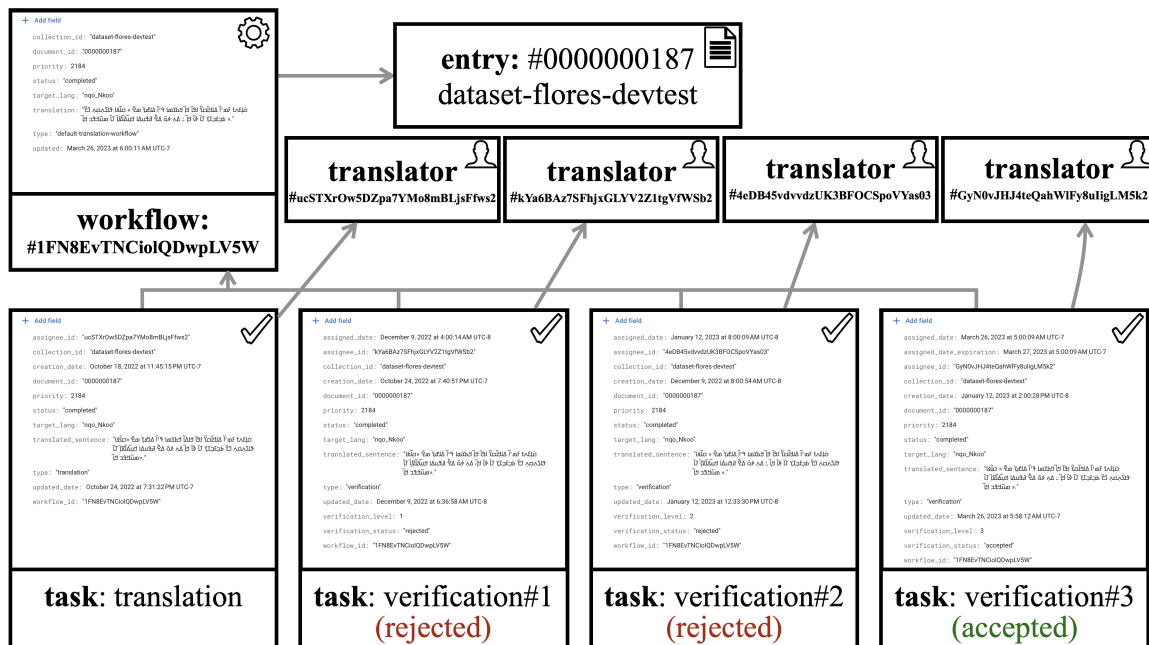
+ Add field
collection_id: "dataset-flores-devtest"
document_id: "0000000187"
priority: 2184
status: "completed"
target_lang: "nqo_Nkoo"
translation: "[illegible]"
type: "default-translation-workflow"
updated: March 26, 2023 at 6:00:11 AM UTC-7

workflow: #1FN8EvTNCiolQDwpLV5W

entry: #0000000187
dataset-flores-devtest

translator
#ucSTXrOw5DZpa7YMo8mBLjsFfws2

translator
#kYa6BAz7SFhjxGLYV2Z1tgVfWSb2

translator
#4eDB45vdvvdzUK3BFOCSpoVYas03

translator
#GyN0vJHJ4teQahWlFy8uIigLM5k2

+ Add field
assignee_id: "ucSTXrOw5DZpa7YMo8mBLjsFfws2"
collection_id: "dataset-flores-devtest"
creation_date: October 18, 2022 at 11:45:15 PM UTC-7
document_id: "0000000187"
priority: 2184
status: "completed"
target_lang: "nqo_Nkoo"
translated_sentence: "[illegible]"
type: "translation"
updated_date: October 24, 2022 at 7:31:22 PM UTC-7
workflow_id: "1FN8EvTNCiolQDwpLV5W"

task: translation

+ Add field
assigned_date: December 9, 2022 at 4:00:14 AM UTC-8
assignee_id: "kYa6BAz7SFhjxGLYV2Z1tgVfWSb2"
collection_id: "dataset-flores-devtest"
creation_date: October 24, 2022 at 7:40:51 PM UTC-7
document_id: "0000000187"
priority: 2184
status: "completed"
target_lang: "nqo_Nkoo"
translated_sentence: "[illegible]"
type: "verification"
updated_date: December 9, 2022 at 6:36:58 AM UTC-8
verification_level: 1
verification_status: "rejected"
workflow_id: "1FN8EvTNCiolQDwpLV5W"

task: verification#1
(rejected)

+ Add field
assigned_date: January 12, 2023 at 8:00:09 AM UTC-8
assignee_id: "4eDB45vdvvdzUK3BFOCSpoVYas03"
collection_id: "dataset-flores-devtest"
creation_date: December 9, 2022 at 8:00:54 AM UTC-8
document_id: "0000000187"
priority: 2184
status: "completed"
target_lang: "nqo_Nkoo"
translated_sentence: "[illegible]"
type: "verification"
updated_date: January 12, 2023 at 12:33:30 PM UTC-8
verification_level: 2
verification_status: "rejected"
workflow_id: "1FN8EvTNCiolQDwpLV5W"

task: verification#2
(rejected)

+ Add field
assigned_date: March 26, 2023 at 5:00:09 AM UTC-7
assigned_date_expiration: March 27, 2023 at 5:00:09 AM UTC-7
assignee_id: "GyN0vJHJ4teQahWlFy8uIigLM5k2"
collection_id: "dataset-flores-devtest"
creation_date: January 12, 2023 at 2:00:28 PM UTC-8
document_id: "0000000187"
priority: 2184
status: "completed"
target_lang: "nqo_Nkoo"
translated_sentence: "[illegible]"
type: "verification"
updated_date: March 26, 2023 at 5:58:12 AM UTC-7
verification_level: 3
verification_status: "accepted"
workflow_id: "1FN8EvTNCiolQDwpLV5W"

task: verification#3
(accepted)